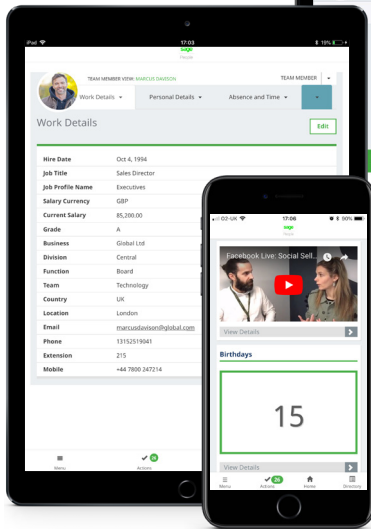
iPad
17:03
sage
19%

TEAM MEMBER VIEW: MARCUS DAVISON
TEAM MEMBER

Work Details
Personal Details
Absence and Time

Work Details
Edit

| | |
|---|---|
| Hire Date | Oct 4, 1994 |
| Job Title | Sales Director |
| Job Profile Name | Executives |
| Salary Currency | GBP |
| Current Salary | 85,200.00 |
| Grade | A |
| Business | Global Ltd |
| Division | Central |
| Function | Board |
| Team | Technology |
| Country | UK |
| Location | London |
| Email | marcusdavison@global.com |
| Phone | 13152519041 |
| Extension | 215 |
| Mobile | +44 7800 247214 |

Menu
Actions

O2-UK
17:06
90%
sage

Facebook Live: Social Sell...

View Details

Birthdays

15

View Details

Menu
Actions
Home
Directory